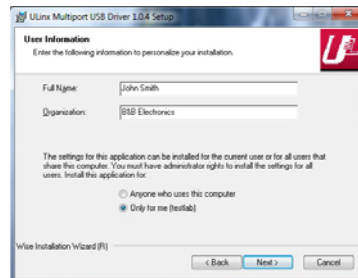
ULinx Multiport USB Driver 1.0.4 Setup

User Information

Enter the following information to personalize your installation.

Full Name: John Smith

Organization: B&B Electronics

The settings for this application can be installed for the current user or for all users that share this computer. You must have administrator rights to install the settings for all users. Install this application for:

Anyone who uses this computer

Only for me (testlab)

Wise Installation Wizard (R)

< Back Next > Cancel